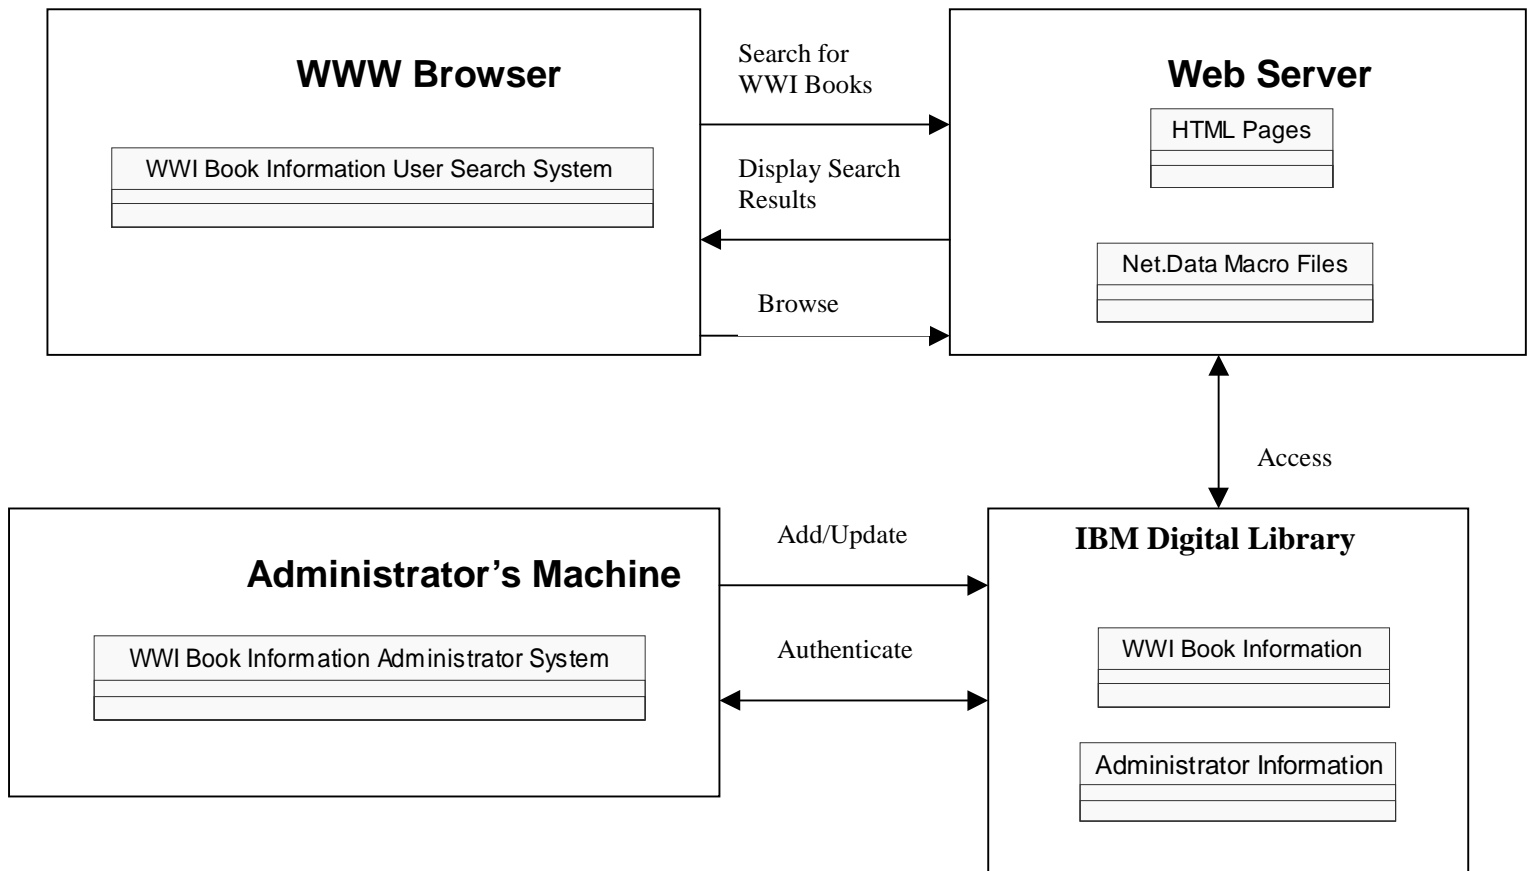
WWW Browser

WWI Book Information User Search System

Search for WWI Books

Display Search Results

Browse

Web Server

HTML Pages

Net.Data Macro Files

Access

Administrator's Machine

WWI Book Information Administrator System

Add/Update

Authenticate

IBM Digital Library

WWI Book Information

Administrator Information